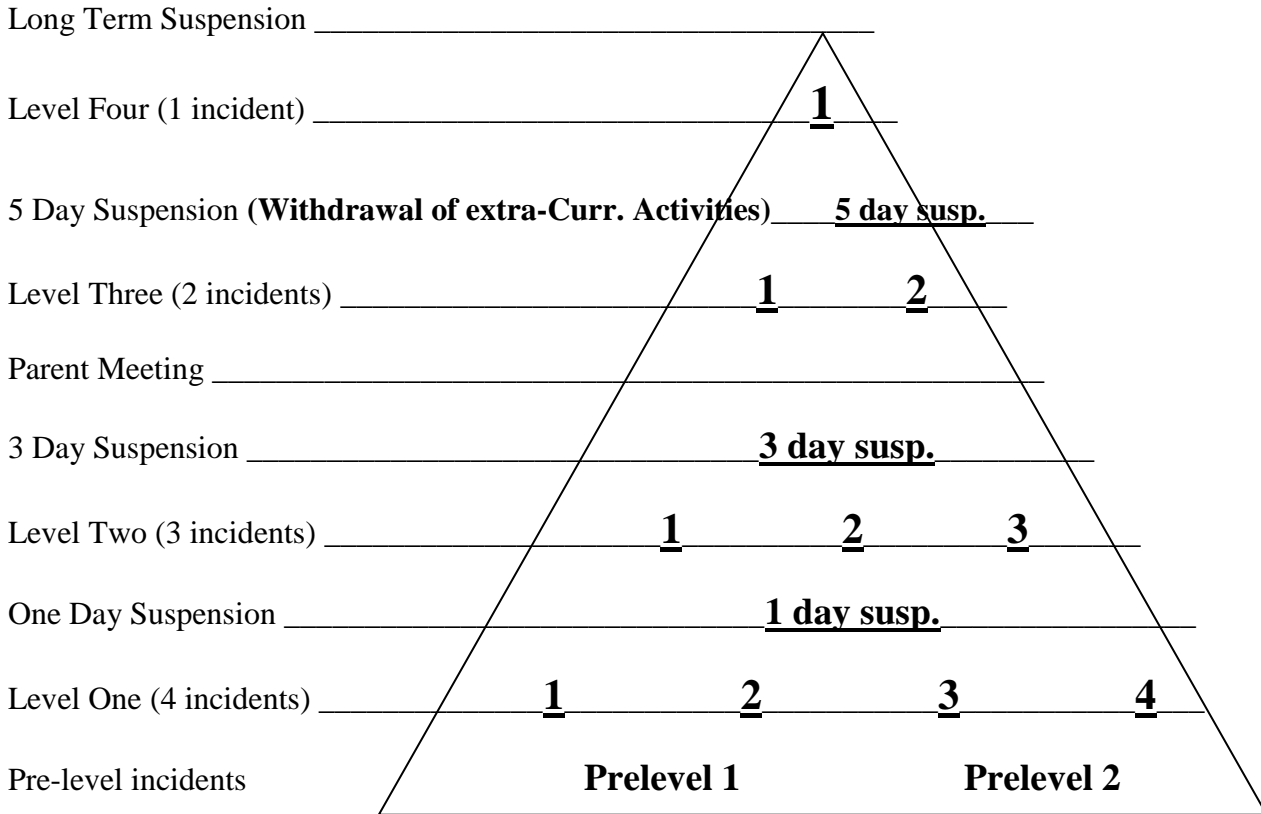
Long Term Suspension

Level Four (1 incident) 1

5 Day Suspension **(Withdrawal of extra-Curr. Activities)** 5 day susp.

Level Three (2 incidents) 1 2

Parent Meeting

3 Day Suspension 3 day susp.

Level Two (3 incidents) 1 2 3

One Day Suspension 1 day susp.

Level One (4 incidents) 1 2 3 4

Pre-level incidents Prelevel 1 Prelevel 2